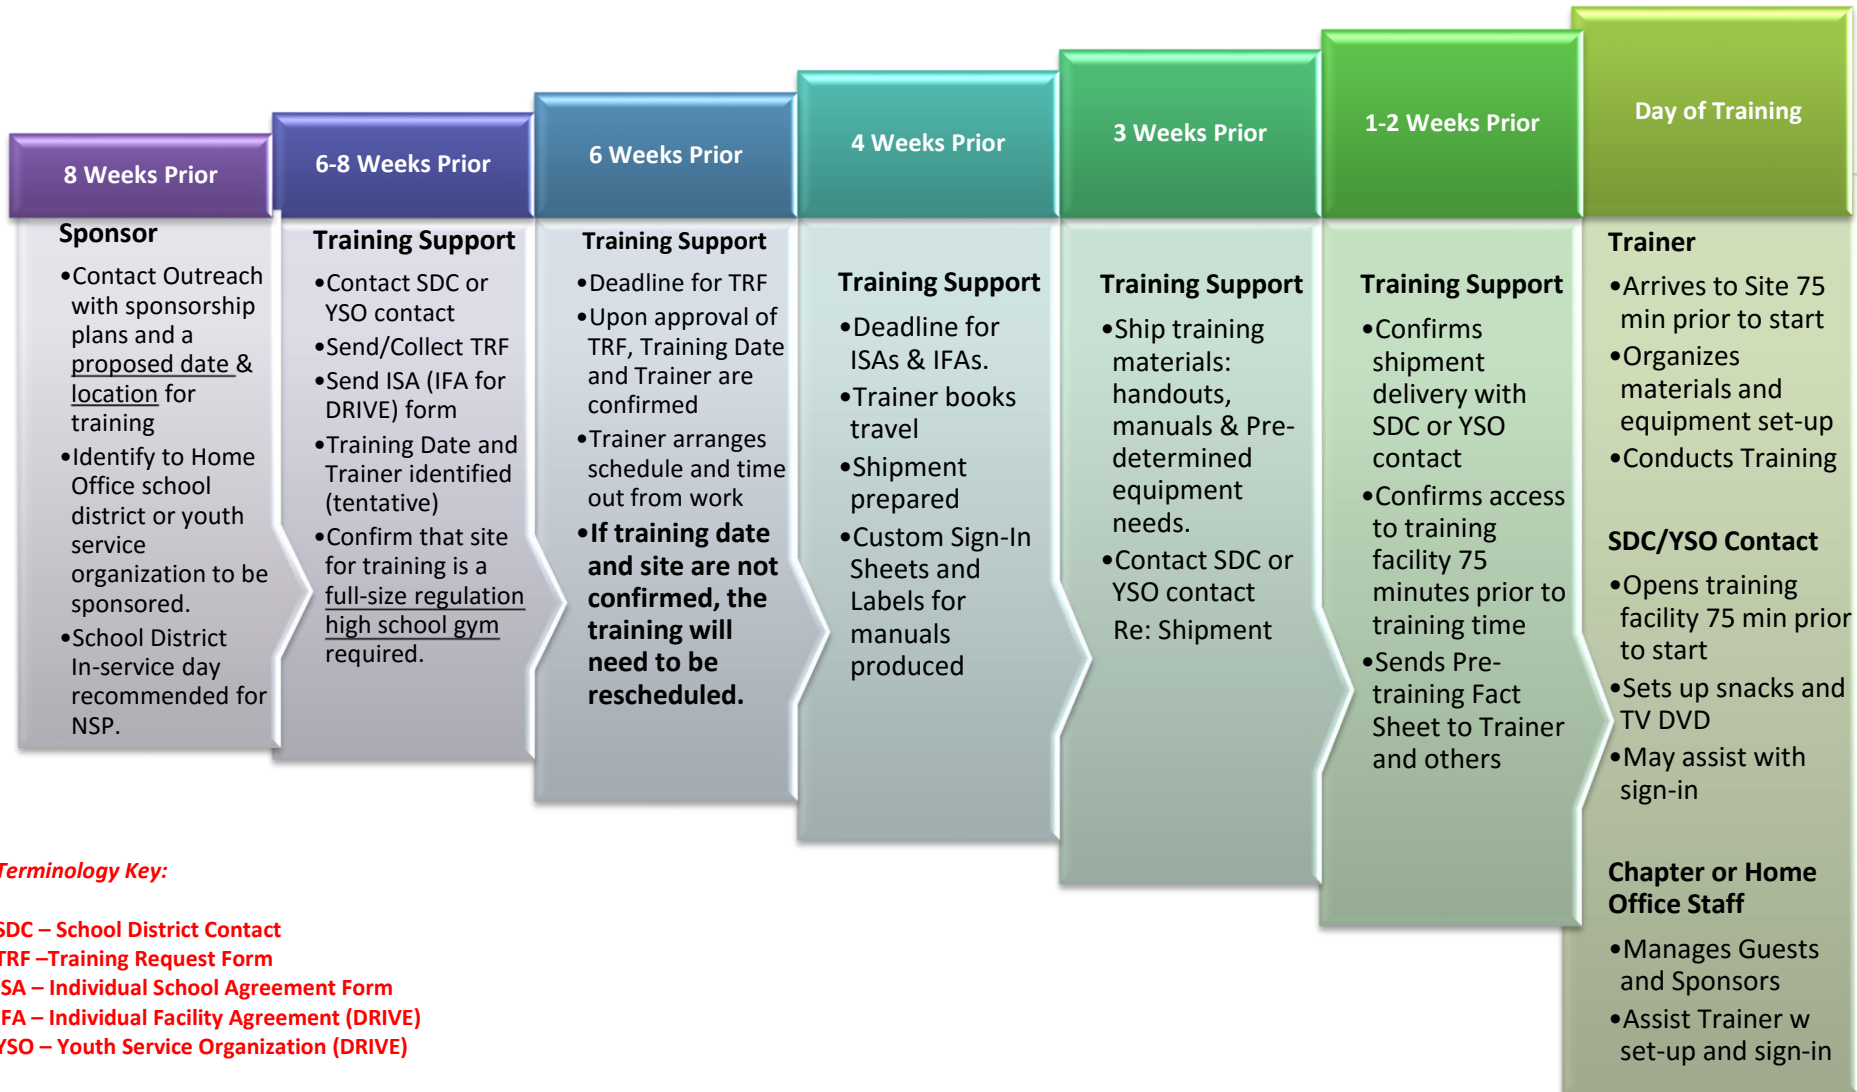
8 Weeks Prior

Sponsor

•Contact Outreach with sponsorship plans and a proposed date & location for training

•Identify to Home Office school district or youth service organization to be sponsored.

•School District In-service day recommended for NSP.

6-8 Weeks Prior

Training Support

•Contact SDC or YSO contact

•Send/Collect TRF

•Send ISA (IFA for DRIVE) form

•Training Date and Trainer identified (tentative)

•Confirm that site for training is a full-size regulation high school gym required.

6 Weeks Prior

Training Support

•Deadline for TRF

•Upon approval of TRF, Training Date and Trainer are confirmed

•Trainer arranges schedule and time out from work

•If training date and site are not confirmed, the training will need to be rescheduled.

4 Weeks Prior

Training Support

•Deadline for ISAs & IFAs.

•Trainer books travel

•Shipment prepared

•Custom Sign-In Sheets and Labels for manuals produced

3 Weeks Prior

Training Support

•Ship training materials: handouts, manuals & Pre-determined equipment needs.

•Contact SDC or YSO contact Re: Shipment

1-2 Weeks Prior

Training Support

•Confirms shipment delivery with SDC or YSO contact

•Confirms access to training facility 75 minutes prior to training time

•Sends Pre-training Fact Sheet to Trainer and others

Day of Training

Trainer

•Arrives to Site 75 min prior to start

•Organizes materials and equipment set-up

•Conducts Training

SDC/YSO Contact

•Opens training facility 75 min prior to start

•Sets up snacks and TV DVD

•May assist with sign-in

Chapter or Home Office Staff

•Manages Guests and Sponsors

•Assist Trainer w set-up and sign-in

Terminology Key:

SDC – School District Contact
TRF –Training Request Form
ISA – Individual School Agreement Form
IFA – Individual Facility Agreement (DRIVE)
YSO – Youth Service Organization (DRIVE)